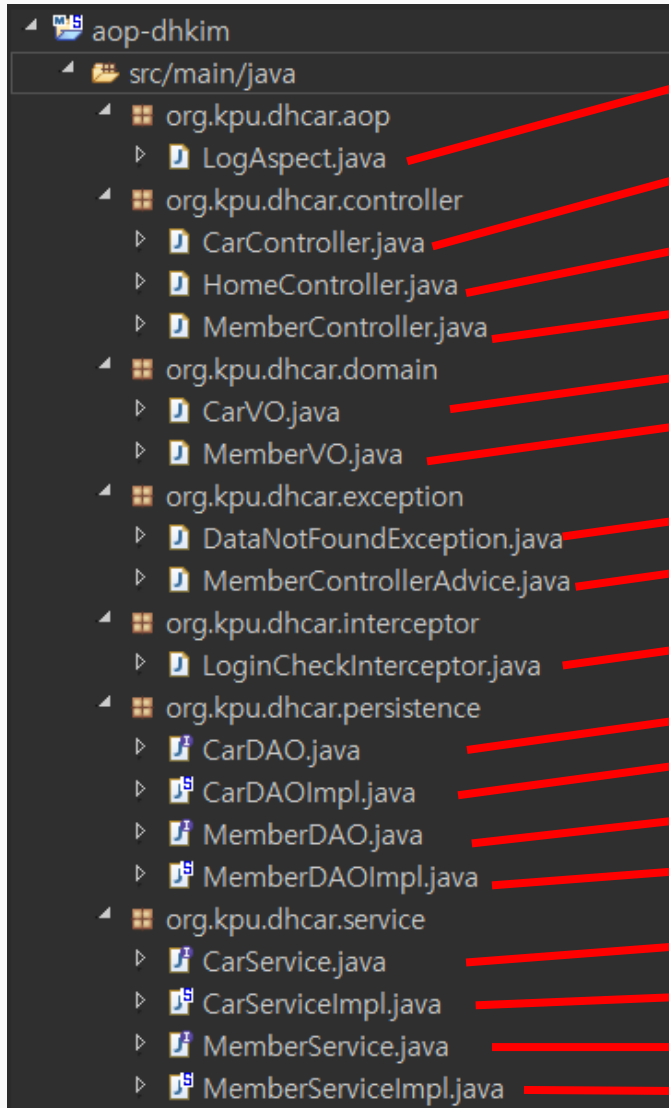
aop-dhkim
src/main/java
org.kpu.dhcar.aop
LogAspect.java
org.kpu.dhcar.controller
CarController.java
HomeController.java
MemberController.java
org.kpu.dhcar.domain
CarVO.java
MemberVO.java
org.kpu.dhcar.exception
DataNotFoundException.java
MemberControllerAdvice.java
org.kpu.dhcar.interceptor
LoginCheckInterceptor.java
org.kpu.dhcar.persistence
CarDAO.java
CarDAOImpl.java
MemberDAO.java
MemberDAOImpl.java
org.kpu.dhcar.service
CarService.java
CarServiceImpl.java
MemberService.java
MemberServiceImpl.java